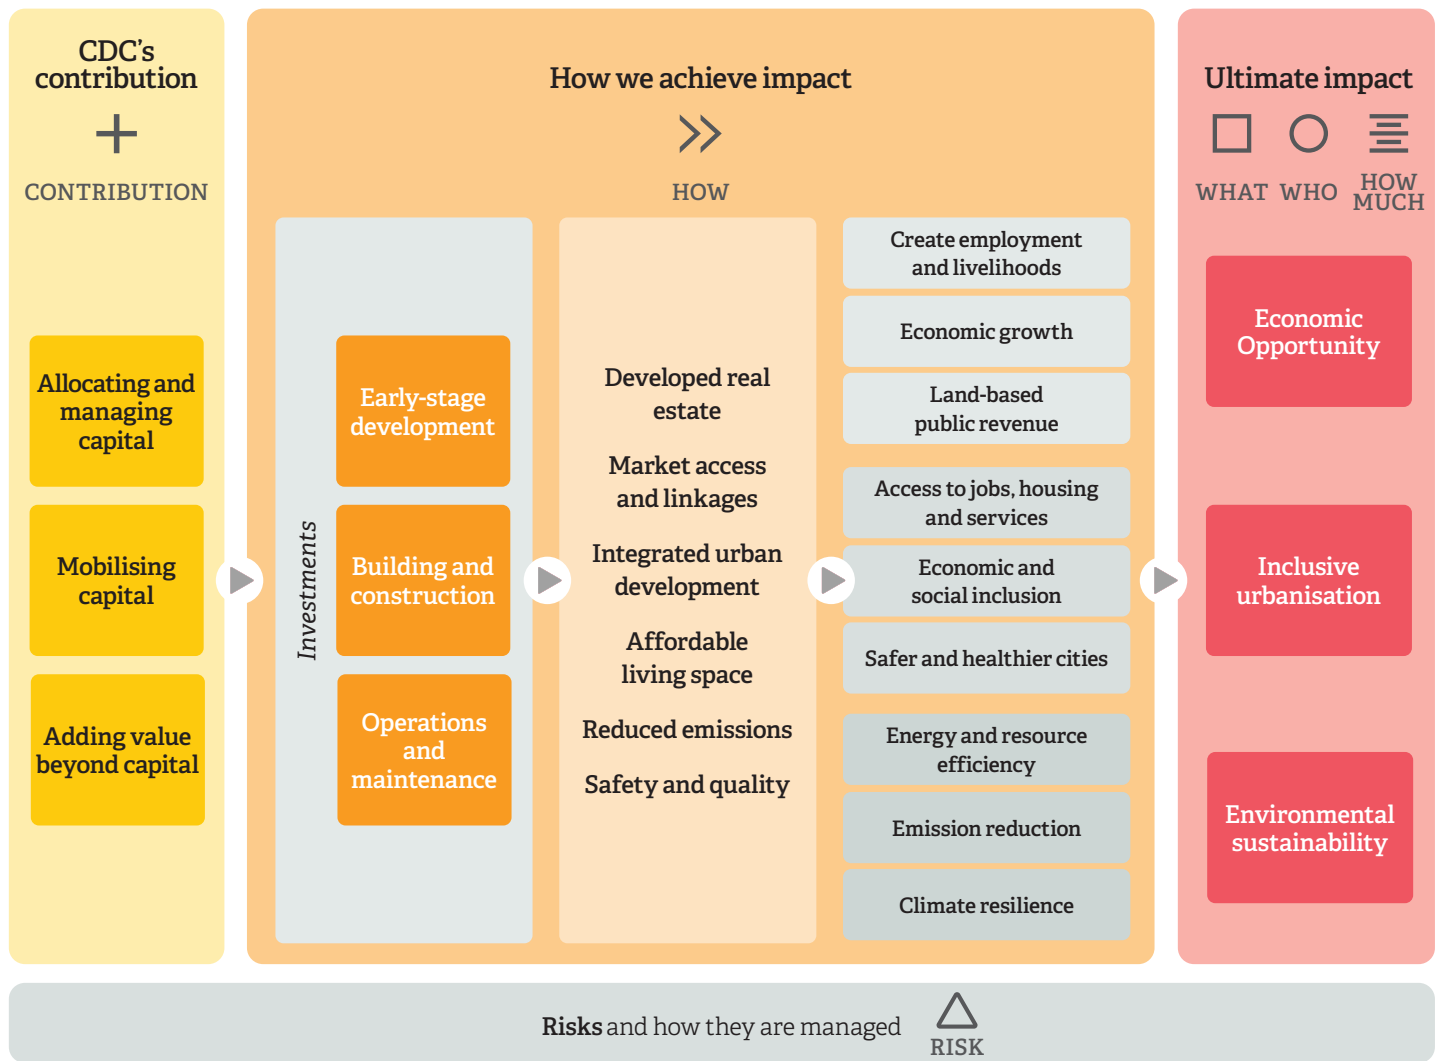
CDC's contribution

CONTRIBUTION

Allocating and managing capital

Mobilising capital

Adding value beyond capital

How we achieve impact

HOW

Investments

Early-stage development

Building and construction

Operations and maintenance

Developed real estate

Market access and linkages

Integrated urban development

Affordable living space

Reduced emissions

Safety and quality

Create employment and livelihoods

Economic growth

Land-based public revenue

Access to jobs, housing and services

Economic and social inclusion

Safer and healthier cities

Energy and resource efficiency

Emission reduction

Climate resilience

Ultimate impact

WHAT WHO HOW MUCH

Economic Opportunity

Inclusive urbanisation

Environmental sustainability

Risks and how they are managed

RISK